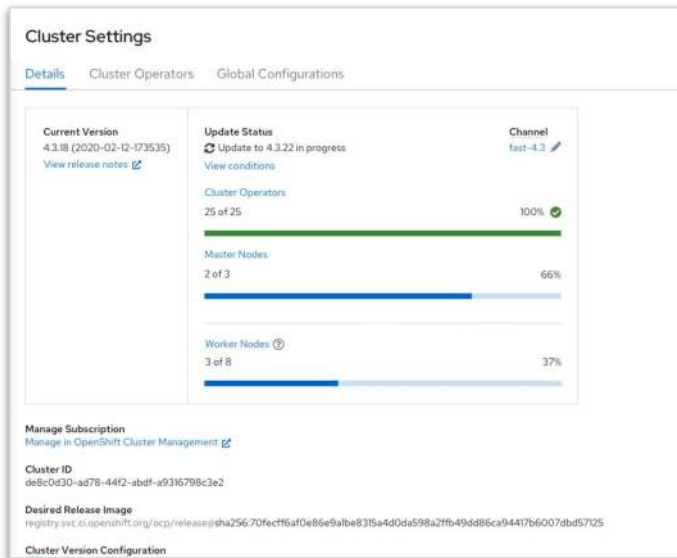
Cluster Settings

Details Cluster Operators Global Configurations

Current Version
4.3.18 (2020-02-12-173535)
View release notes

Update Status
Update to 4.3.22 in progress
View conditions

Channel
fast-4.3

Cluster Operators
25 of 25
100%

Master Nodes
2 of 3
66%

Worker Nodes
3 of 8
37%

Manage Subscription
Manage in OpenShift Cluster Management

Cluster ID
de8c0d30-ad78-44f2-abdf-a9316798c3e2

Desired Release Image
registry.svc.ci.openshift.org/ocp/release@sha256:70fecff6af0e86e9albe8315a4d0da598a2ffb49dd86ca94417b6007dbd57125

Cluster Version Configuration